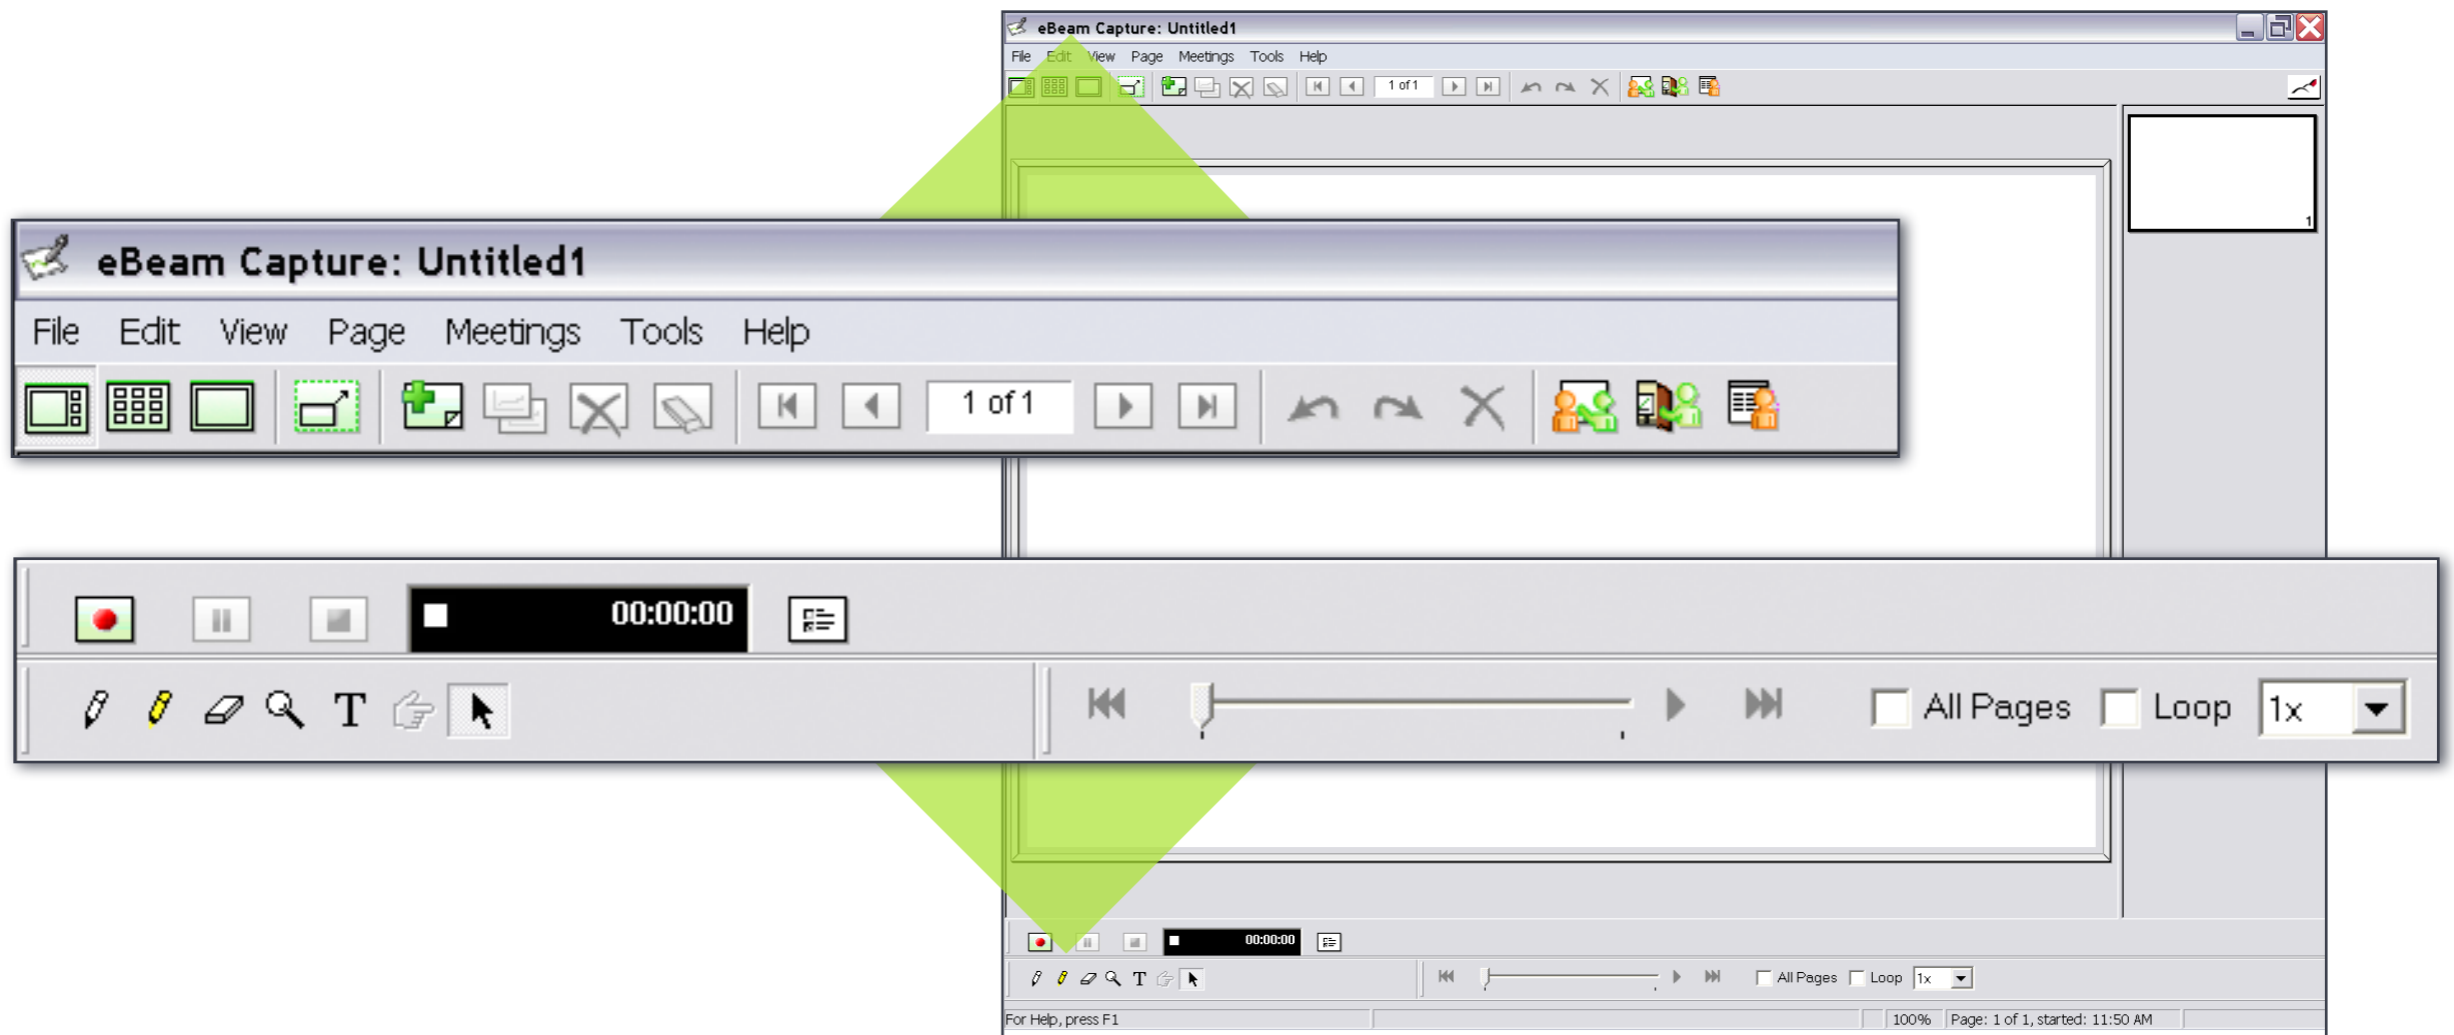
eBeam Capture: Untitled1

File Edit View Page Meetings Tools Help

1 of 1

eBeam Capture: Untitled1

File Edit View Page Meetings Tools Help

1 of 1

00:00:00

All Pages Loop 1x

1

00:00:00

All Pages Loop 1x

For Help, press F1 100% Page: 1 of 1, started: 11:50 AM